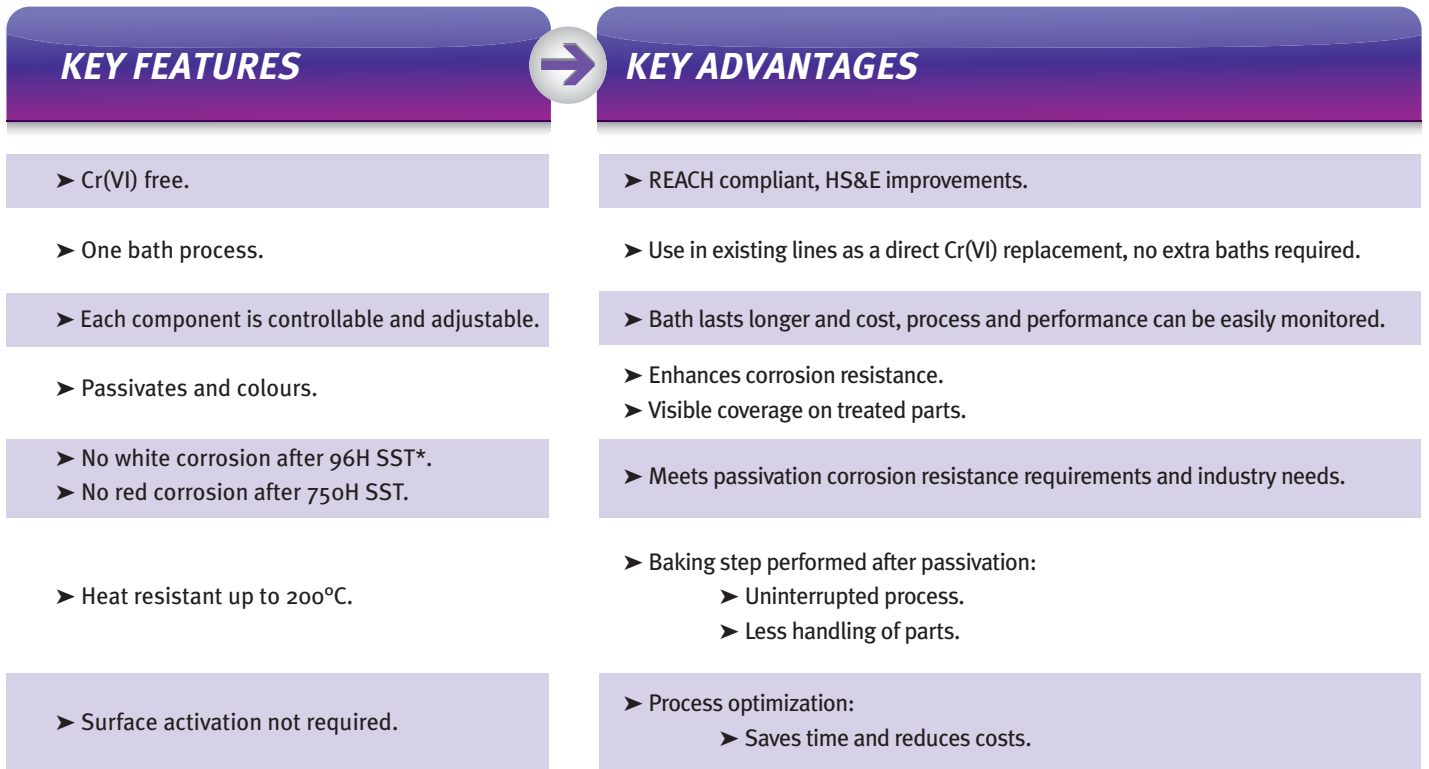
| KEY FEATURES | KEY ADVANTAGES |
|---|---|
| ➤ Cr(VI) free. | ➤ REACH compliant, HS&E improvements. |
| ➤ One bath process. | ➤ Use in existing lines as a direct Cr(VI) replacement, no extra baths required. |
| ➤ Each component is controllable and adjustable. | ➤ Bath lasts longer and cost, process and performance can be easily monitored. |
| ➤ Passivates and colours. | ➤ Enhances corrosion resistance. ➤ Visible coverage on treated parts. |
| ➤ No white corrosion after 96H SST*. ➤ No red corrosion after 750H SST. | ➤ Meets passivation corrosion resistance requirements and industry needs. |
| ➤ Heat resistant up to 200°C. | ➤ Baking step performed after passivation: ➤ Uninterrupted process. ➤ Less handling of parts. |
| ➤ Surface activation not required. | ➤ Process optimization: ➤ Saves time and reduces costs. |